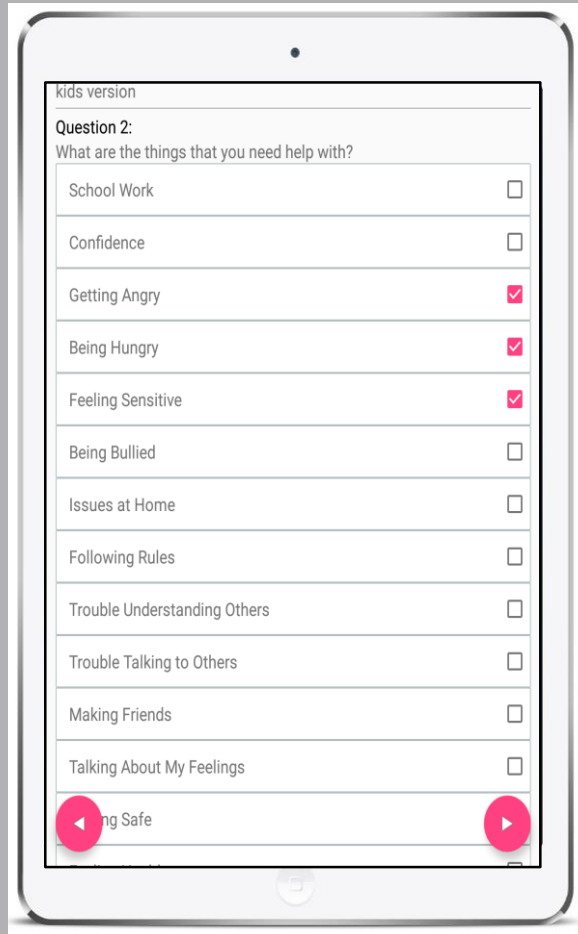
kids version

Question 2:
What are the things that you need help with?

School Work

Confidence

Getting Angry

Being Hungry

Feeling Sensitive

Being Bullied

Issues at Home

Following Rules

Trouble Understanding Others

Trouble Talking to Others

Making Friends

Talking About My Feelings

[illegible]ng Safe

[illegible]